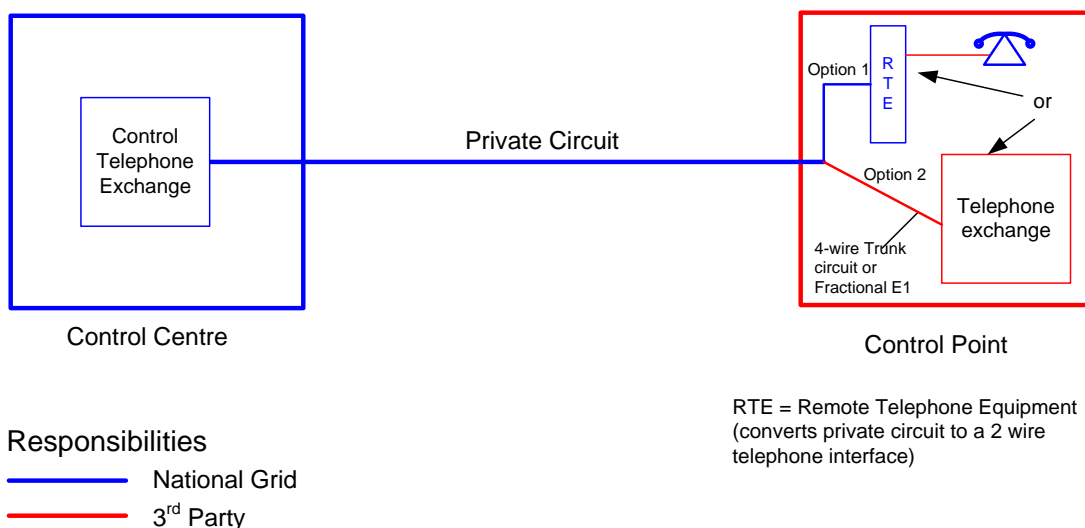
Control Telephone Exchange

Private Circuit

Option 1

R
T
E

or

Option 2

Telephone exchange

4-wire Trunk circuit or Fractional E1

Control Centre

Control Point

RTE = Remote Telephone Equipment (converts private circuit to a 2 wire telephone interface)

Responsibilities

National Grid

3$^{rd}$ Party